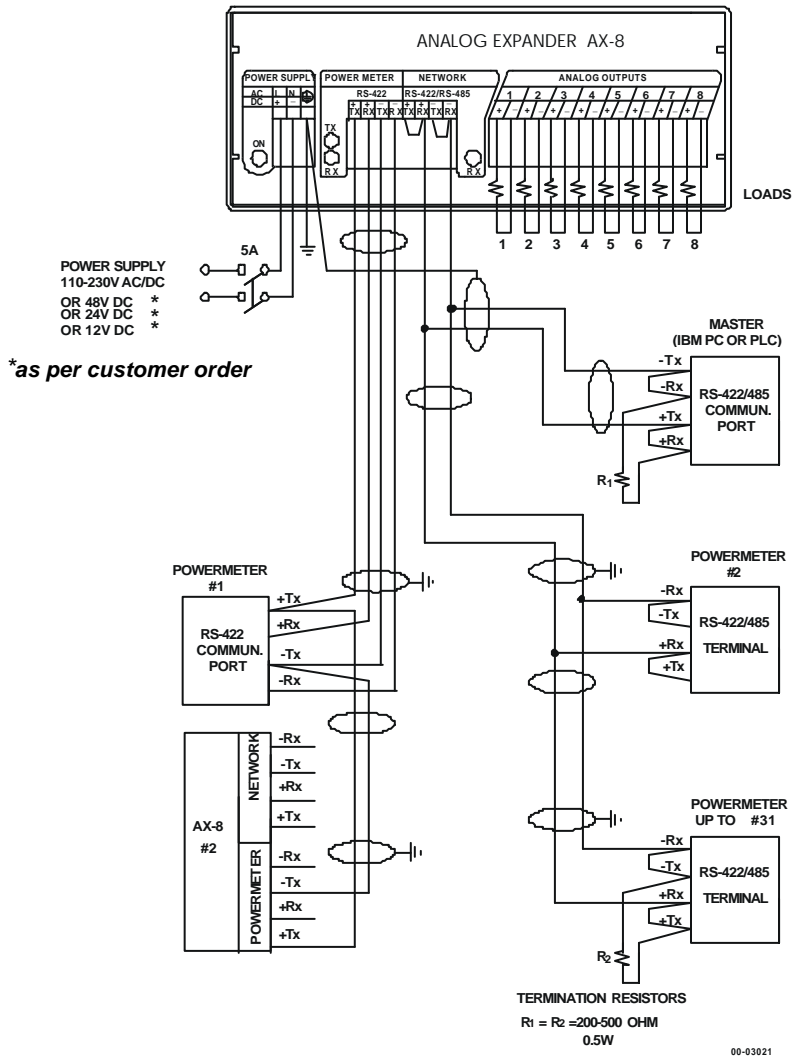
ANALOG EXPANDER AX-8

POWER SUPPLY
AC L N
DC + -
ON

POWER METER
RS-422
+ + 
TX RX TX RX
TX
RX

NETWORK
RS-422/RS-485
+ +
TX RX TX RX
RX

ANALOG OUTPUTS
1 2 3 4 5 6 7 8
+ - + - + - + - + - + - + - + -

LOADS
1 2 3 4 5 6 7 8

5A
POWER SUPPLY
110-230V AC/DC
OR 48V DC *
OR 24V DC *
OR 12V DC *

*as per customer order

MASTER
(IBM PC OR PLC)
-Tx
-Rx
+Tx
+Rx
RS-422/485
COMMUN.
PORT
$R_1$

POWERMETER
#1
+Tx
+Rx
-Tx
-Rx
RS-422
COMMUN.
PORT

POWERMETER
#2
-Rx
-Tx
+Rx
+Tx
RS-422/485
TERMINAL

AX-8
#2
NETWORK
-Rx
-Tx
+Rx
+Tx
POWERMETER
-Rx
-Tx
+Rx
+Tx

POWERMETER
UP TO #31
-Rx
-Tx
+Rx
+Tx
RS-422/485
TERMINAL
$R_2$

TERMINATION RESISTORS
$R_1$ = $R_2$ =200-500 OHM
0.5W

00-03021